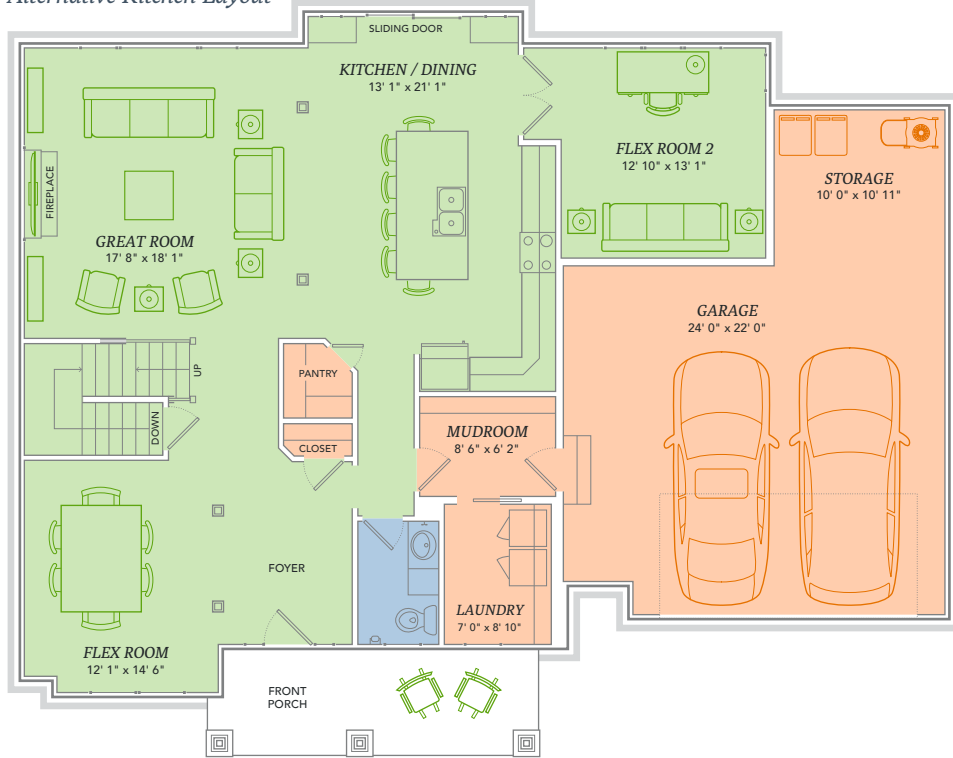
Alternative Kitchen Layout

SLIDING DOOR

KITCHEN / DINING
13' 1" x 21' 1"

FLEX ROOM 2
12' 10" x 13' 1"

STORAGE
10' 0" x 10' 11"

FIREPLACE

GREAT ROOM
17' 8" x 18' 1"

GARAGE
24' 0" x 22' 0"

PANTRY

UP

DOWN

CLOSET

MUDROOM
8' 6" x 6' 2"

FOYER

LAUNDRY
7' 0" x 8' 10"

FLEX ROOM
12' 1" x 14' 6"

FRONT
PORCH